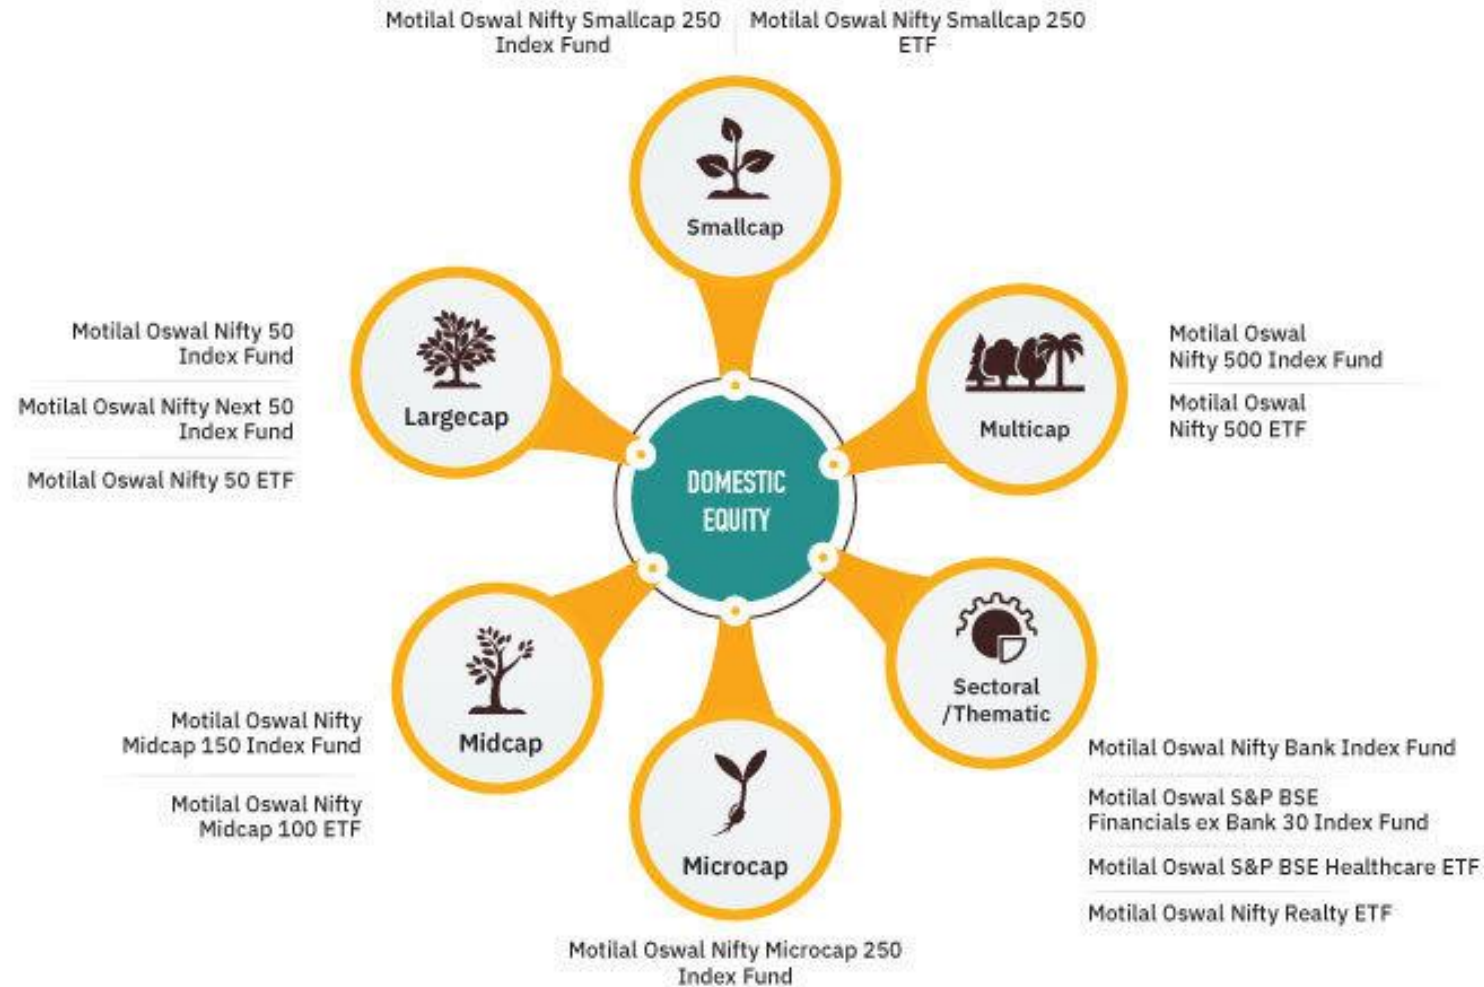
Motilal Oswal Nifty Smallcap 250 Index Fund

Motilal Oswal Nifty Smallcap 250 ETF

Smallcap

Motilal Oswal Nifty 50 Index Fund

Motilal Oswal Nifty Next 50 Index Fund

Motilal Oswal Nifty 50 ETF

Largecap

Multicap

Motilal Oswal Nifty 500 Index Fund

Motilal Oswal Nifty 500 ETF

DOMESTIC EQUITY

Midcap

Motilal Oswal Nifty Midcap 150 Index Fund

Motilal Oswal Nifty Midcap 100 ETF

Sectoral /Thematic

Motilal Oswal Nifty Bank Index Fund

Motilal Oswal S&P BSE Financials ex Bank 30 Index Fund

Motilal Oswal S&P BSE Healthcare ETF

Motilal Oswal Nifty Realty ETF

Microcap

Motilal Oswal Nifty Microcap 250 Index Fund